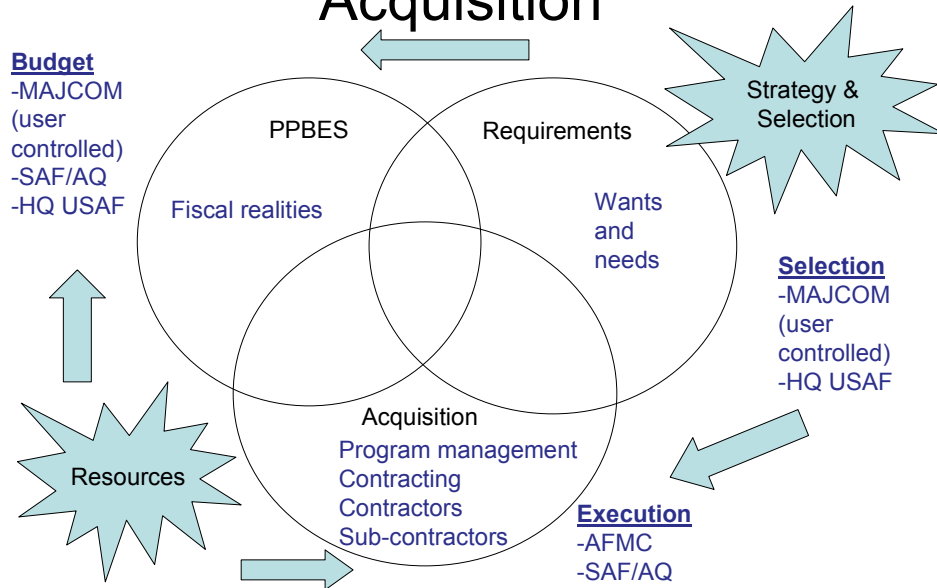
Acquisition

Budget
-MAJCOM (user controlled)
-SAF/AQ
-HQ USAF

Strategy & Selection

PPBES

Fiscal realities

Requirements

Wants and needs

Selection
-MAJCOM (user controlled)
-HQ USAF

Acquisition
Program management
Contracting
Contractors
Sub-contractors

Resources

Execution
-AFMC
-SAF/AQ